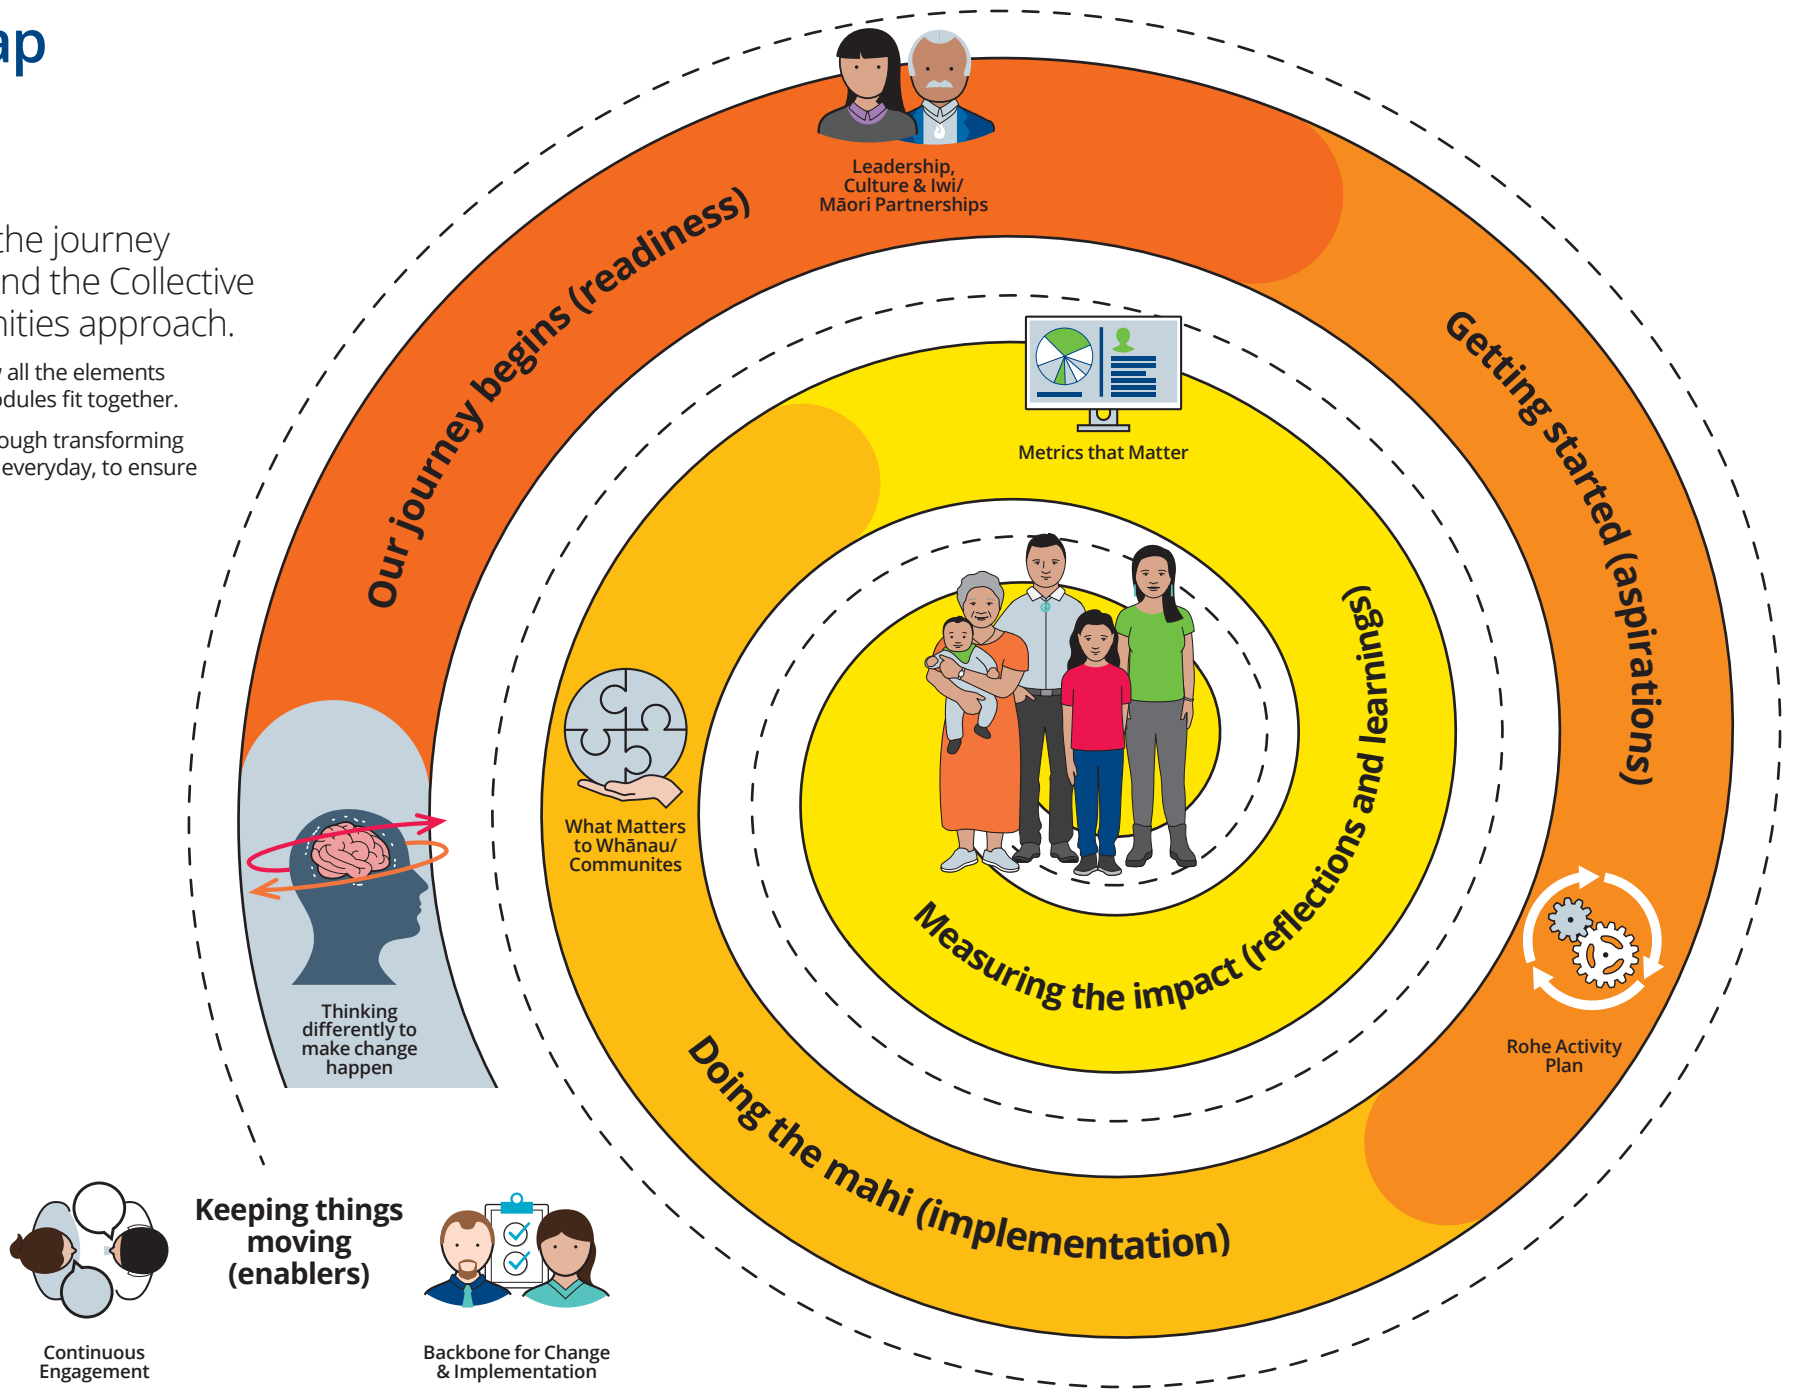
ap

the journey
nd the Collective
nities approach.

all the elements
dules fit together.

ough transforming
everyday, to ensure

Leadership, Culture & Iwi/ Māori Partnerships

Our journey begins (readiness)

Getting started (aspirations)

Metrics that Matter

What Matters to Whānau/ Communites

Measuring the impact (reflections and learnings)

Thinking differently to make change happen

Rohe Activity Plan

Doing the mahi (implementation)

Keeping things moving (enablers)

Continuous Engagement

Backbone for Change & Implementation